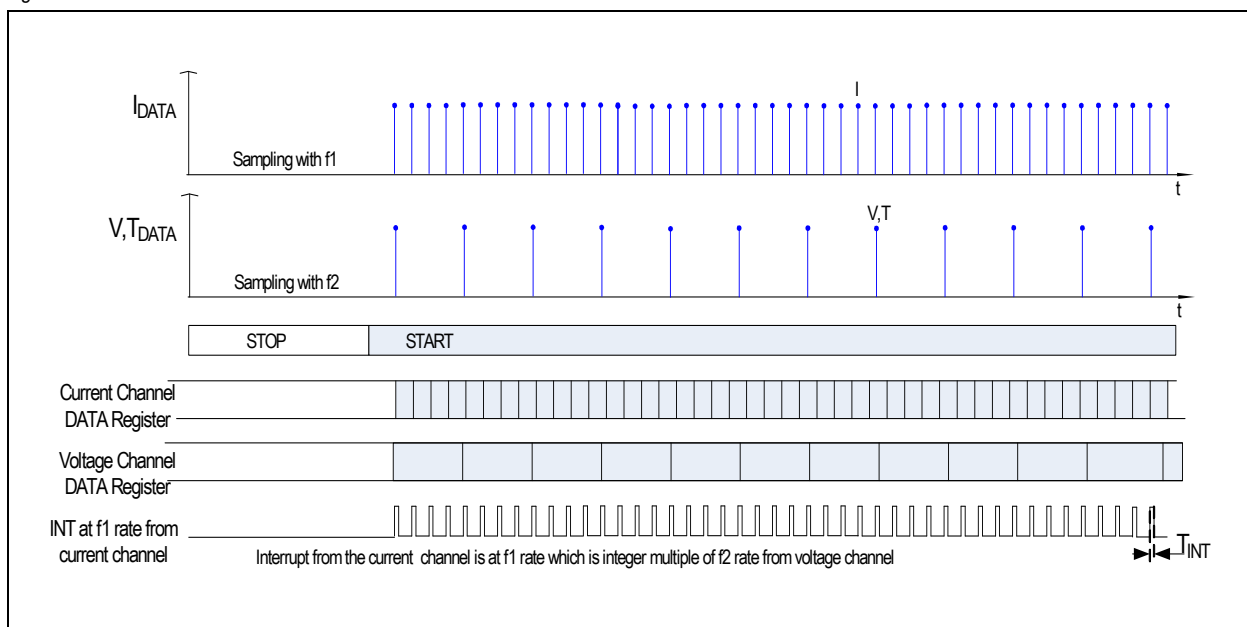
$I_{DATA}$

I

Sampling with f1

t

$V,T_{DATA}$

V,T

Sampling with f2

t

STOP

START

Current Channel DATA Register

Voltage Channel DATA Register

INT at f1 rate from current channel

Interrupt from the current channel is at f1 rate which is integer multiple of f2 rate from voltage channel

$T_{INT}$